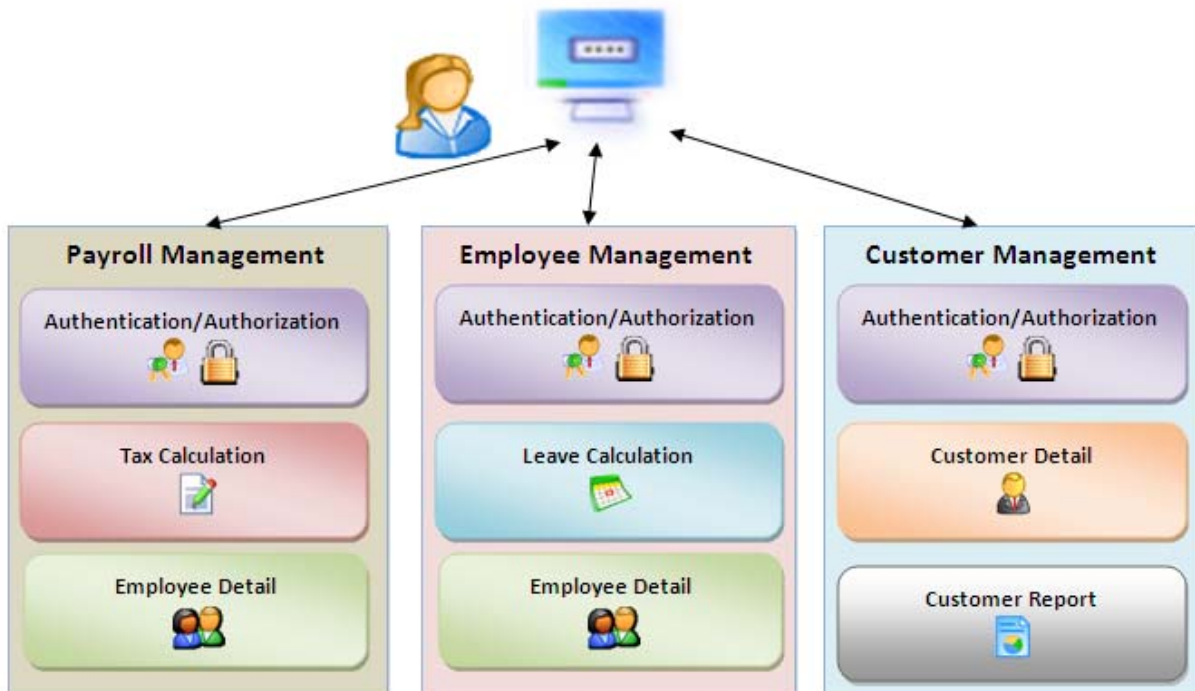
Payroll Management

Authentication/Authorization

Tax Calculation

Employee Detail

Employee Management

Authentication/Authorization

Leave Calculation

Employee Detail

Customer Management

Authentication/Authorization

Customer Detail

Customer Report